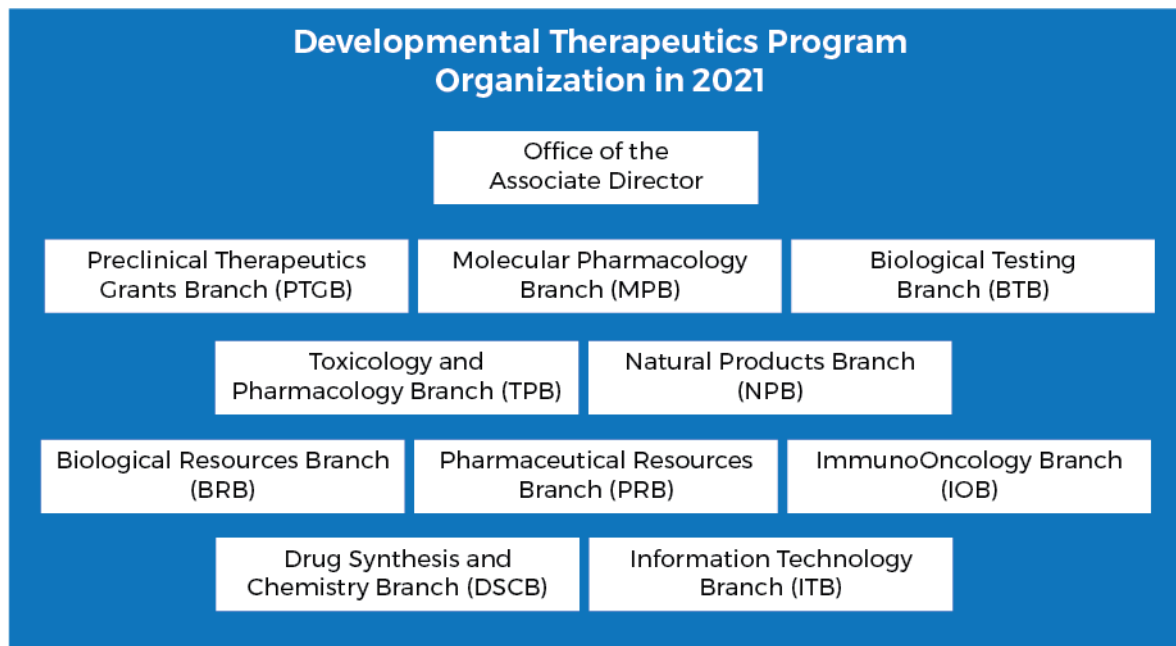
Developmental Therapeutics Program
Organization in 2021

Office of the Associate Director

Preclinical Therapeutics Grants Branch (PTGB)

Molecular Pharmacology Branch (MPB)

Biological Testing Branch (BTB)

Toxicology and Pharmacology Branch (TPB)

Natural Products Branch (NPB)

Biological Resources Branch (BRB)

Pharmaceutical Resources Branch (PRB)

ImmunoOncology Branch (IOB)

Drug Synthesis and Chemistry Branch (DSCB)

Information Technology Branch (ITB)